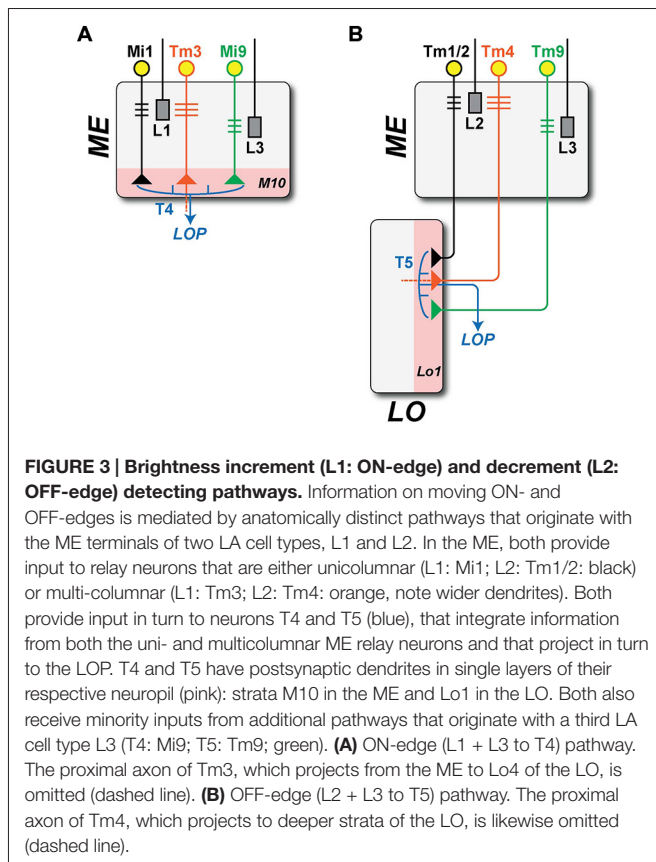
A

Mi1 Tm3 Mi9

ME

L1

L3

M10

T4

LOP

B

Tm1/2 Tm4 Tm9

ME

L2

L3

T5

LOP

Lo1

LO

**FIGURE 3 | Brightness increment (L1: ON-edge) and decrement (L2: OFF-edge) detecting pathways.** Information on moving ON- and OFF-edges is mediated by anatomically distinct pathways that originate with the ME terminals of two LA cell types, L1 and L2. In the ME, both provide input to relay neurons that are either unicolumnar (L1: Mi1; L2: Tm1/2: black) or multi-columnar (L1: Tm3; L2: Tm4: orange, note wider dendrites). Both provide input in turn to neurons T4 and T5 (blue), that integrate information from both the uni- and multicolumnar ME relay neurons and that project in turn to the LOP. T4 and T5 have postsynaptic dendrites in single layers of their respective neuropil (pink): strata M10 in the ME and Lo1 in the LO. Both also receive minority inputs from additional pathways that originate with a third LA cell type L3 (T4: Mi9; T5: Tm9; green). **(A)** ON-edge (L1 + L3 to T4) pathway. The proximal axon of Tm3, which projects from the ME to Lo4 of the LO, is omitted (dashed line). **(B)** OFF-edge (L2 + L3 to T5) pathway. The proximal axon of Tm4, which projects to deeper strata of the LO, is likewise omitted (dashed line).